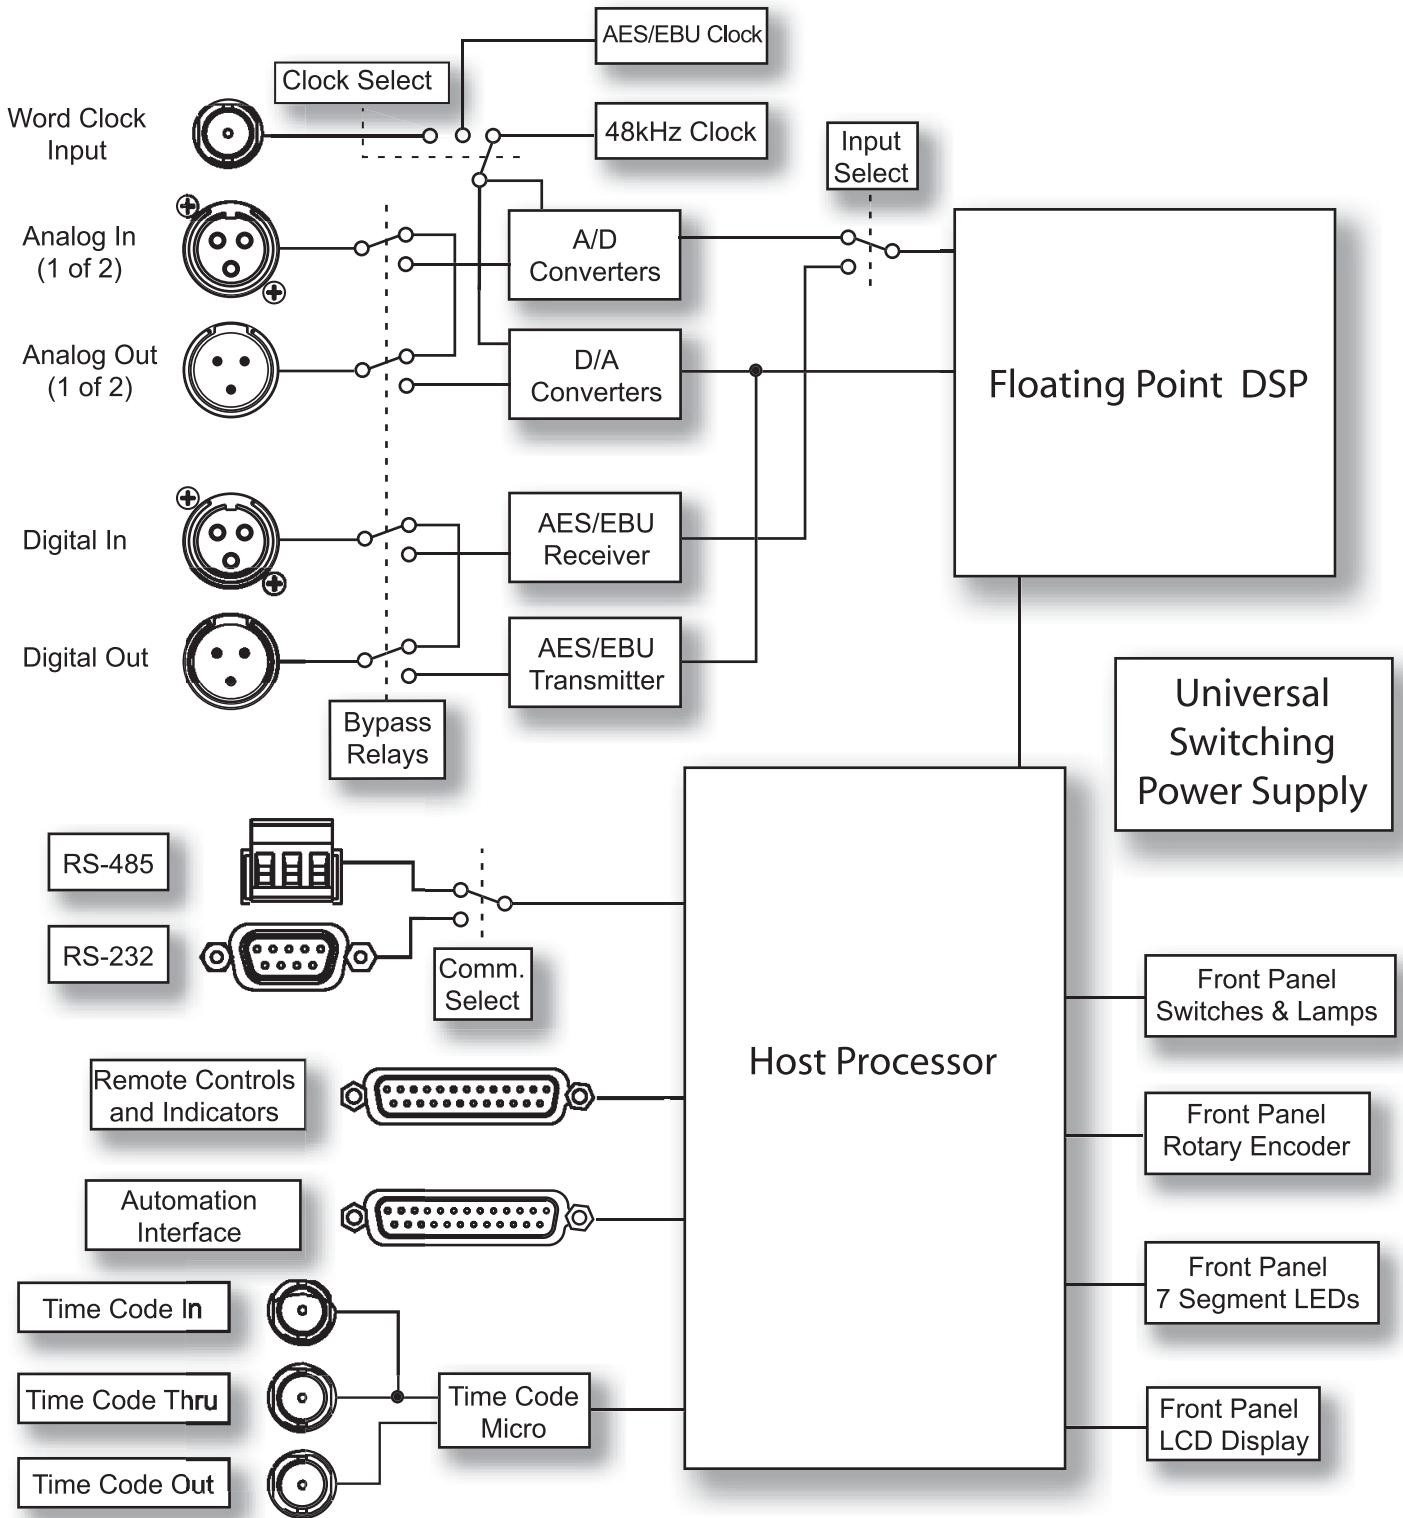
AES/EBU Clock

Clock Select

Word Clock Input

48kHz Clock

Input Select

Analog In (1 of 2)

A/D Converters

Analog Out (1 of 2)

D/A Converters

Floating Point DSP

Digital In

AES/EBU Receiver

Digital Out

AES/EBU Transmitter

Bypass Relays

Universal Switching Power Supply

RS-485

RS-232

Comm. Select

Front Panel Switches & Lamps

Host Processor

Remote Controls and Indicators

Front Panel Rotary Encoder

Automation Interface

Front Panel 7 Segment LEDs

Time Code In

Time Code Thru

Time Code Micro

Front Panel LCD Display

Time Code Out